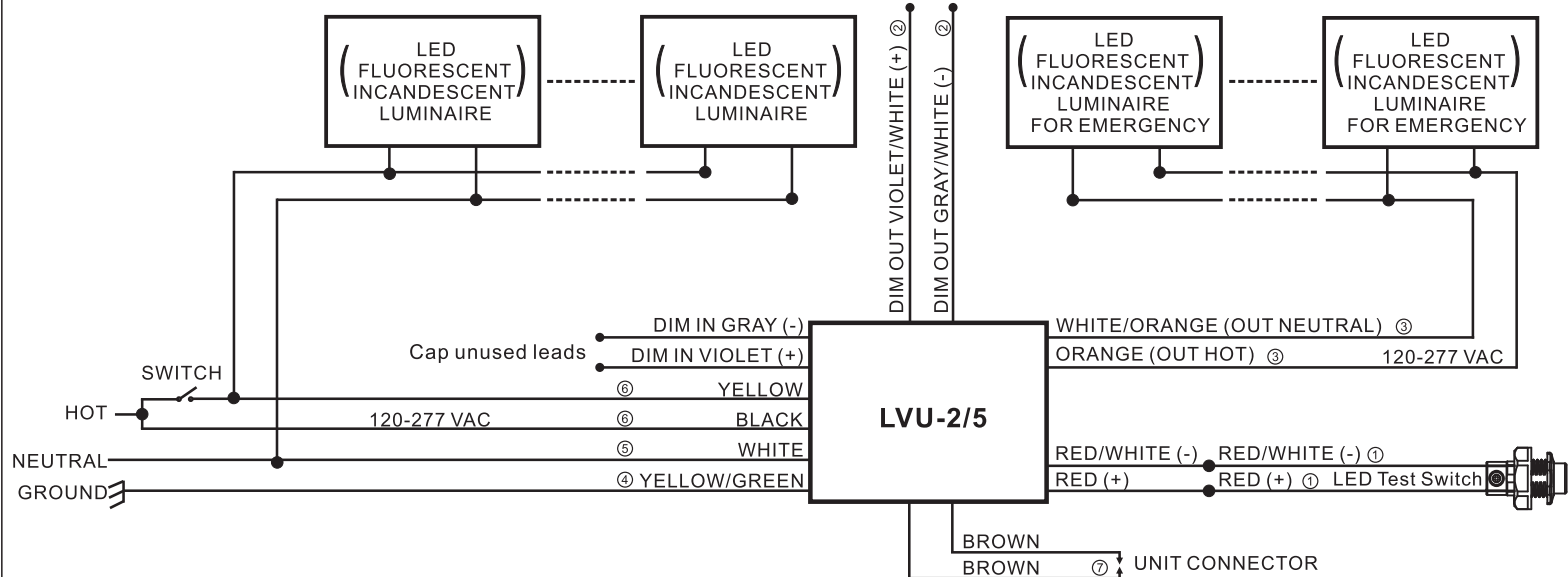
( LED FLUORESCENT INCANDESCENT ) LUMINAIRE

( LED FLUORESCENT INCANDESCENT ) LUMINAIRE

DIM OUT VIOLET/WHITE (+) ②

DIM OUT GRAY/WHITE (-) ②

( LED FLUORESCENT INCANDESCENT ) LUMINAIRE FOR EMERGENCY

( LED FLUORESCENT INCANDESCENT ) LUMINAIRE FOR EMERGENCY

DIM IN GRAY (-)

Cap unused leads

DIM IN VIOLET (+)

SWITCH

⑥ YELLOW

HOT

120-277 VAC

⑥ BLACK

⑤ WHITE

NEUTRAL

GROUND

④ YELLOW/GREEN

LVU-2/5

WHITE/ORANGE (OUT NEUTRAL) ③

ORANGE (OUT HOT) ③

120-277 VAC

RED/WHITE (-)

RED/WHITE (-) ①

RED (+)

RED (+) ① LED Test Switch

BROWN

BROWN ⑦ UNIT CONNECTOR